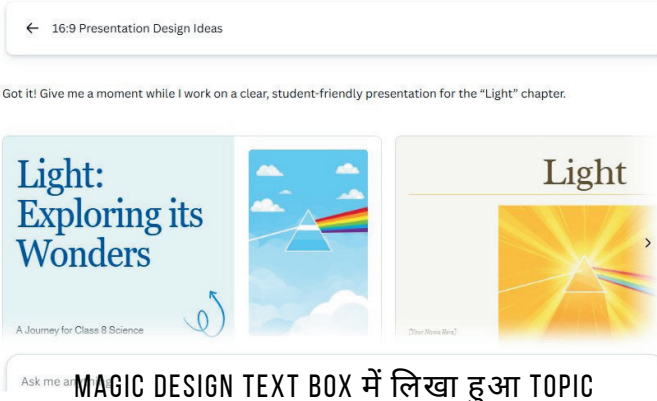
← 16:9 Presentation Design Ideas

Got it! Give me a moment while I work on a clear, student-friendly presentation for the "Light" chapter.

Light: Exploring its Wonders

A Journey for Class 8 Science

Light

[Your Name Here]

Ask me an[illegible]

MAGIC DESIGN TEXT BOX में लिखा हुआ TOPIC